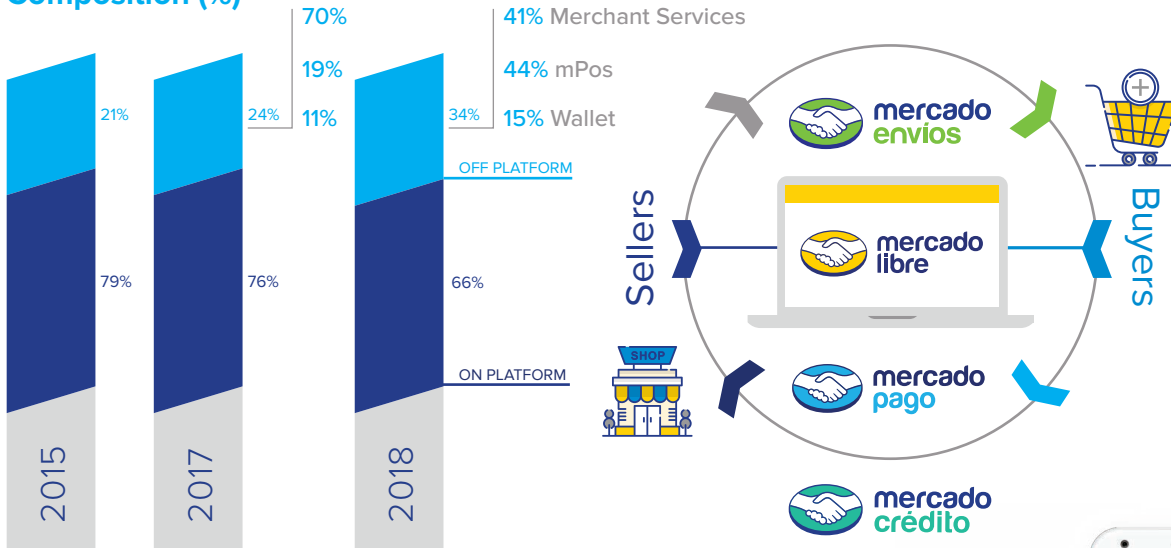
Composition (%)

70%
19%
11%

41% Merchant Services
44% mPos
15% Wallet

21%
24%
34%

OFF PLATFORM

79%
76%
66%

ON PLATFORM

2015
2017
2018

mercado envios

SHOP

Sellers

mercado libre

Buyers

mercado pago

mercado crédito